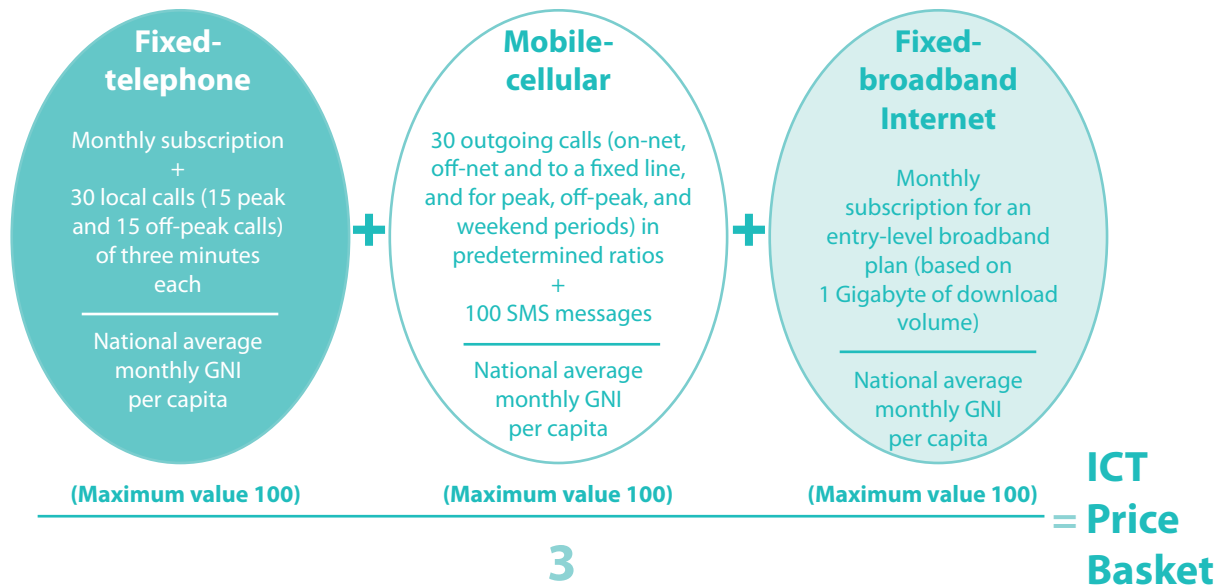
Fixed-telephone

Monthly subscription
+
30 local calls (15 peak and 15 off-peak calls) of three minutes each

National average monthly GNI per capita

(Maximum value 100)

+

Mobile-cellular

30 outgoing calls (on-net, off-net and to a fixed line, and for peak, off-peak, and weekend periods) in predetermined ratios
+
100 SMS messages

National average monthly GNI per capita

(Maximum value 100)

+

Fixed-broadband Internet

Monthly subscription for an entry-level broadband plan (based on 1 Gigabyte of download volume)

National average monthly GNI per capita

(Maximum value 100)

3

= ICT Price Basket